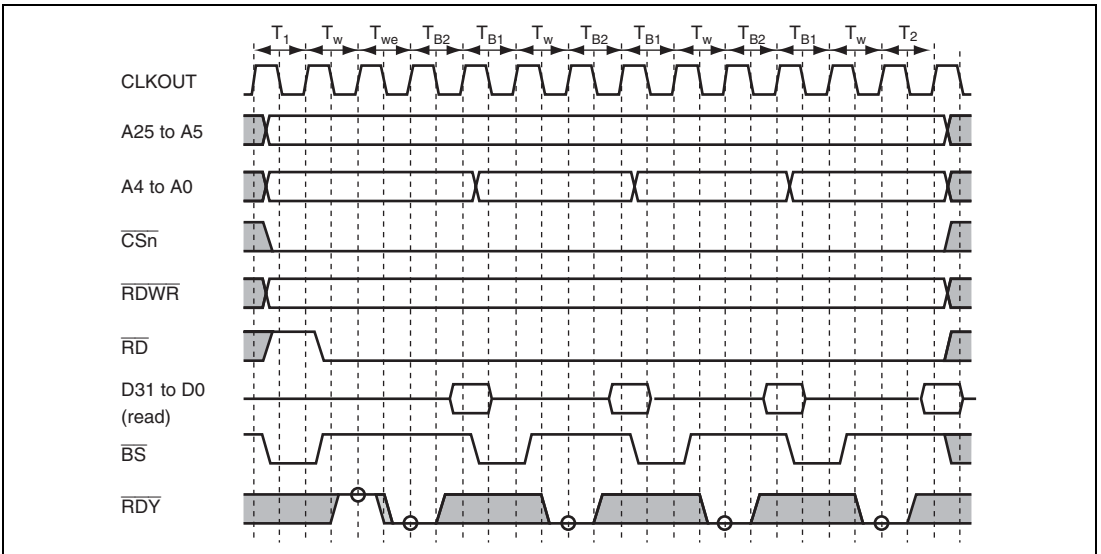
$T_1$ $T_w$ $T_{we}$ $T_{B2}$ $T_{B1}$ $T_w$ $T_{B2}$ $T_{B1}$ $T_w$ $T_{B2}$ $T_{B1}$ $T_w$ $T_2$

CLKOUT

A25 to A5

A4 to A0

$\overline{\text{CSn}}$

$\overline{\text{RDWR}}$

$\overline{\text{RD}}$

D31 to D0 (read)

$\overline{\text{BS}}$

$\overline{\text{RDY}}$